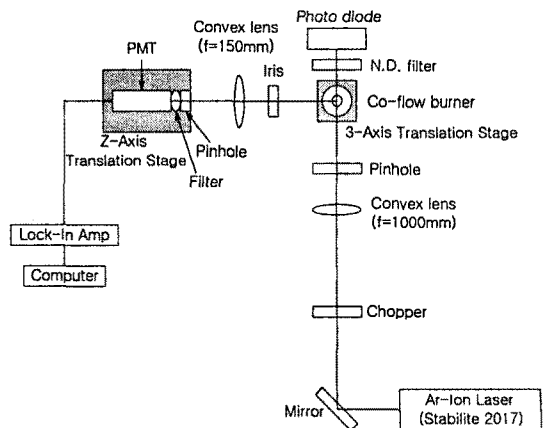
Photo diode

Convex lens (f=150mm)

PMT

Iris

N.D. filter

Co-flow burner

3-Axis Translation Stage

Z-Axis Translation Stage

Pinhole

Filter

Pinhole

Convex lens (f=1000mm)

Lock-In Amp

Computer

Chopper

Mirror

Ar-Ion Laser (Stabilite 2017)